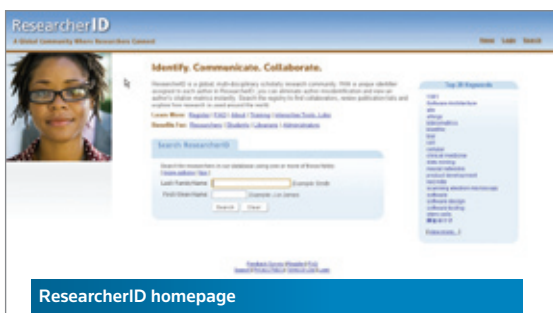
ResearcherID
A Global Community Where Researchers Connect

Home Login Search

Identify. Communicate. Collaborate.

ResearcherID is a global, multi-disciplinary scholarly research community. With a unique identifier assigned to each author in ResearcherID, you can eliminate author misidentification and view an author's citation metrics instantly. Search the registry to find collaborators, review publication lists and explore how research is used around the world.

Learn More: Register | FAQ | About | Training | Interactive Tools | Labs
Benefits For: Researchers | Students | Librarians | Administrators

Search ResearcherID

Search for researchers in our database using one or more of these fields:
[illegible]

Last/Family Name: Example: Smith
First/Given Name: Example: Lia James

Search Clear

Top 20 Keywords

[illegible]

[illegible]

ResearcherID homepage